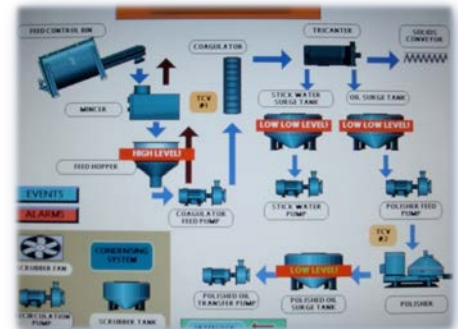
FEED CONTROL BIN

COAGULATOR

TRICANTER

SOLIDS CONVEYOR

MINCER

TCV #1

STICK WATER SURGE TANK

OIL SURGE TANK

LOW LOW LEVEL!

LOW LOW LEVEL!

FEED HOPPER

HIGH LEVEL!

EVENTS

ALARMS

COAGULATOR FEED PUMP

STICK WATER PUMP

POLISHER FEED PUMP

TCV #2

CONDENSING SYSTEM

SCRUBBER FAN

LOW LEVEL!

RECIRCULATION PUMP

SCRUBBER TANK

POLISHED OIL TRANSFER PUMP

POLISHED OIL SURGE TANK

POLISHER